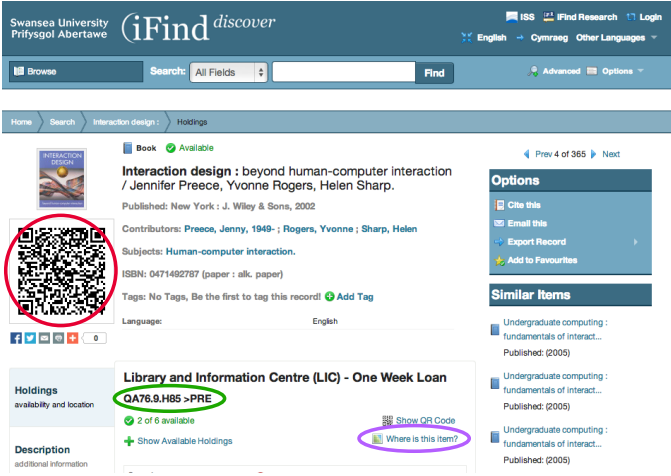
Swansea University
Prifysgol Abertawe

iFind discover

ISS | iFind Research | Login

English → Cymraeg | Other Languages

Browse | Search: All Fields | Find | Advanced | Options

Home > Search > Interaction design : > Holdings

INTERACTION DESIGN

Book | Available

Interaction design : beyond human-computer interaction / Jennifer Preece, Yvonne Rogers, Helen Sharp.

Published: New York : J. Wiley & Sons, 2002

Contributors: Preece, Jenny, 1949- ; Rogers, Yvonne ; Sharp, Helen

Subjects: Human-computer interaction.

ISBN: 0471492787 (paper : alk. paper)

Tags: No Tags, Be the first to tag this record! Add Tag

Language: English

0

◄ Prev 4 of 365 ► Next

Options

Cite this

Email this

Export Record

Add to Favourites

Similar Items

Undergraduate computing : fundamentals of interact...
Published: (2005)

Undergraduate computing : fundamentals of interact...
Published: (2005)

Undergraduate computing : fundamentals of interact...
Published: (2005)

Holdings
availability and location

Description
additional information

Library and Information Centre (LIC) - One Week Loan

QA76.9.H85 >PRE

Show QR Code

2 of 6 available

Show Available Holdings

Where is this item?